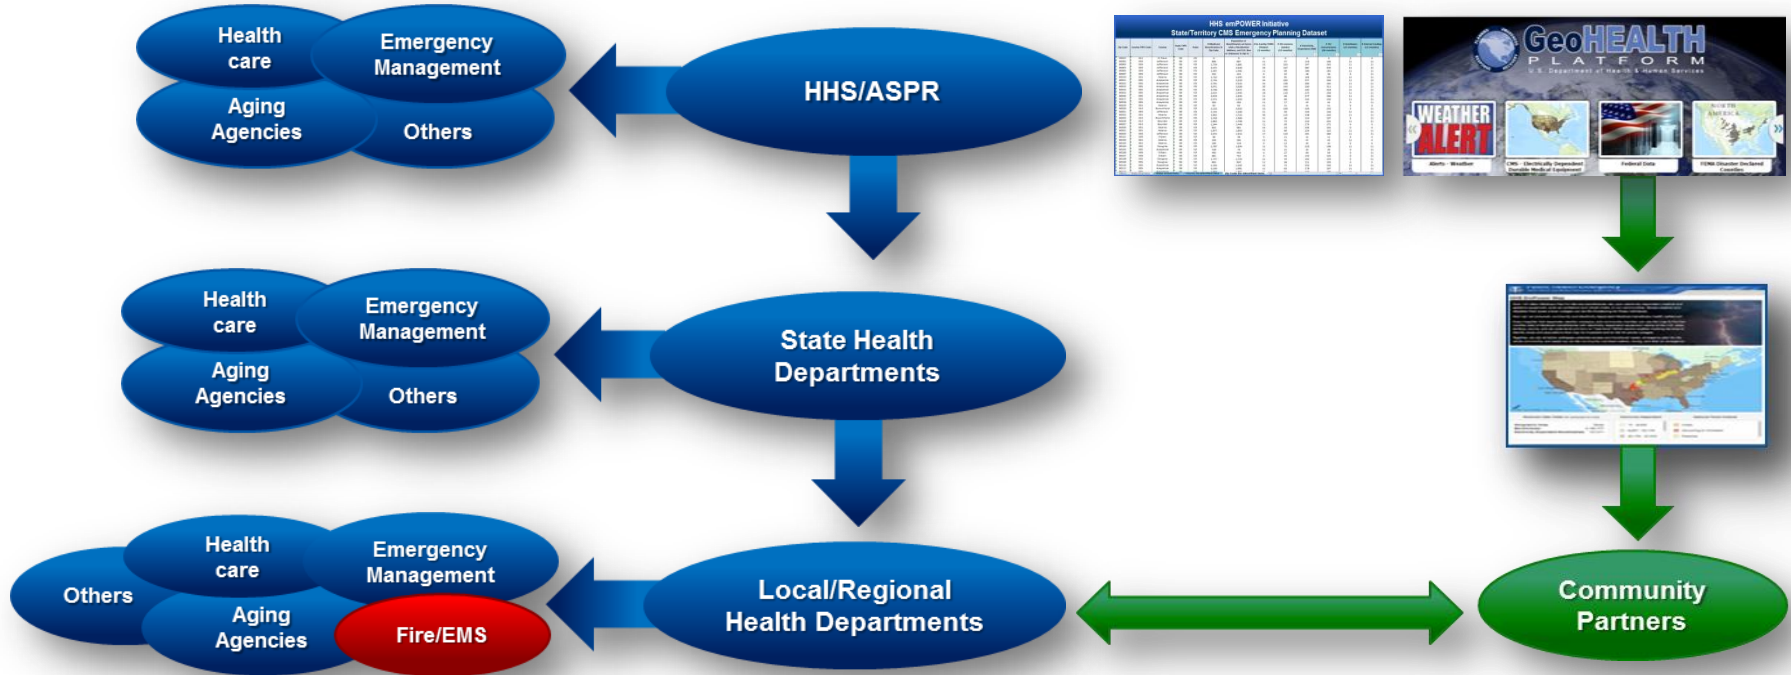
Health care

Emergency Management

Aging Agencies

Others

HHS/ASPR

HHS emPOWER Initiative
State/Territory CMS Emergency Planning Dataset

GeoHEALTH
PLATFORM
U.S. Department of Health & Human Services

WEATHER ALERT

Alerts - Weather

CMS - Electrically Dependent Durable Medical Equipment

Federal Data

FEMA Disaster Declared Counties

Health care

Emergency Management

Aging Agencies

Others

State Health Departments

Health care

Emergency Management

Others

Aging Agencies

Fire/EMS

Local/Regional Health Departments

Community Partners